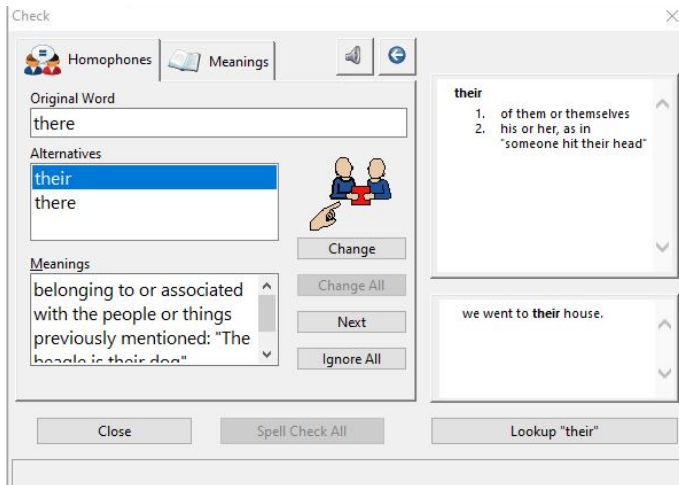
Check

Homophones

Meanings

Original Word

there

Alternatives

their

there

Change

Meanings

belonging to or associated with the people or things previously mentioned: "The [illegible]

Change All

Next

Ignore All

their

1. of them or themselves
2. his or her, as in "someone hit their head"

we went to **their** house.

Close

Spell Check All

Lookup "their"